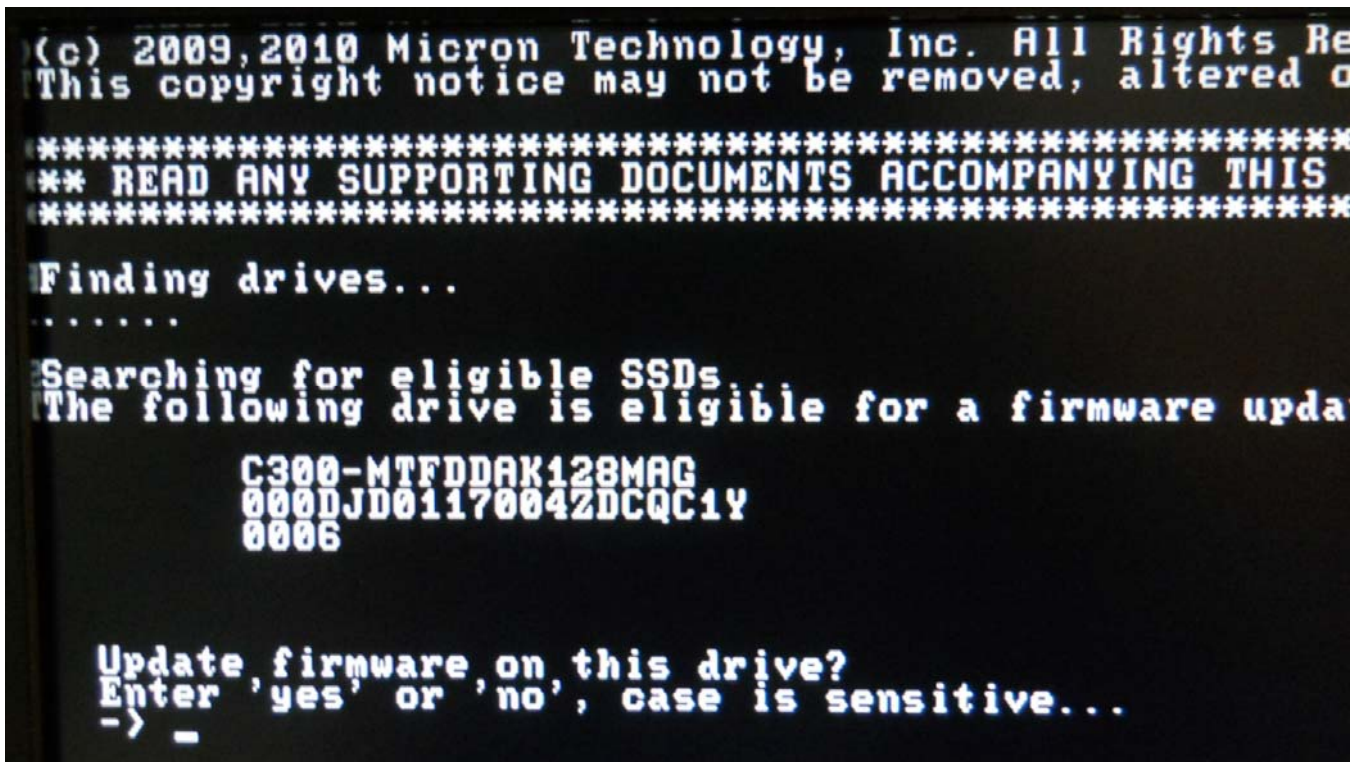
(c) 2009,2010 Micron Technology, Inc. All Rights Re
This copyright notice may not be removed, altered o

*****************************************************
** READ ANY SUPPORTING DOCUMENTS ACCOMPANYING THIS
*****************************************************

Finding drives...
.......

Searching for eligible SSDs...
The following drive is eligible for a firmware upda

C300-MTFDDAK128MAG
000DJD0117004ZDCQC1Y
0006

Update firmware on this drive?
Enter 'yes' or 'no', case is sensitive...
-> _